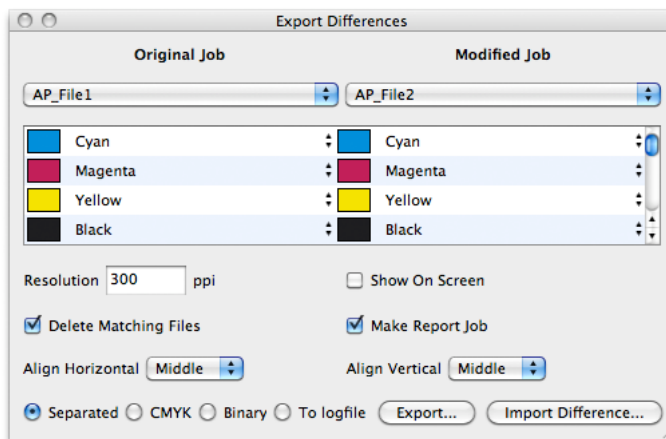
Export Differences

Original Job

Modified Job

AP_File1

AP_File2

Cyan
Magenta
Yellow
Black

Cyan
Magenta
Yellow
Black

Resolution 300 ppi

Show On Screen

Delete Matching Files

Make Report Job

Align Horizontal Middle

Align Vertical Middle

Separated CMYK Binary To logfile Export... Import Difference...